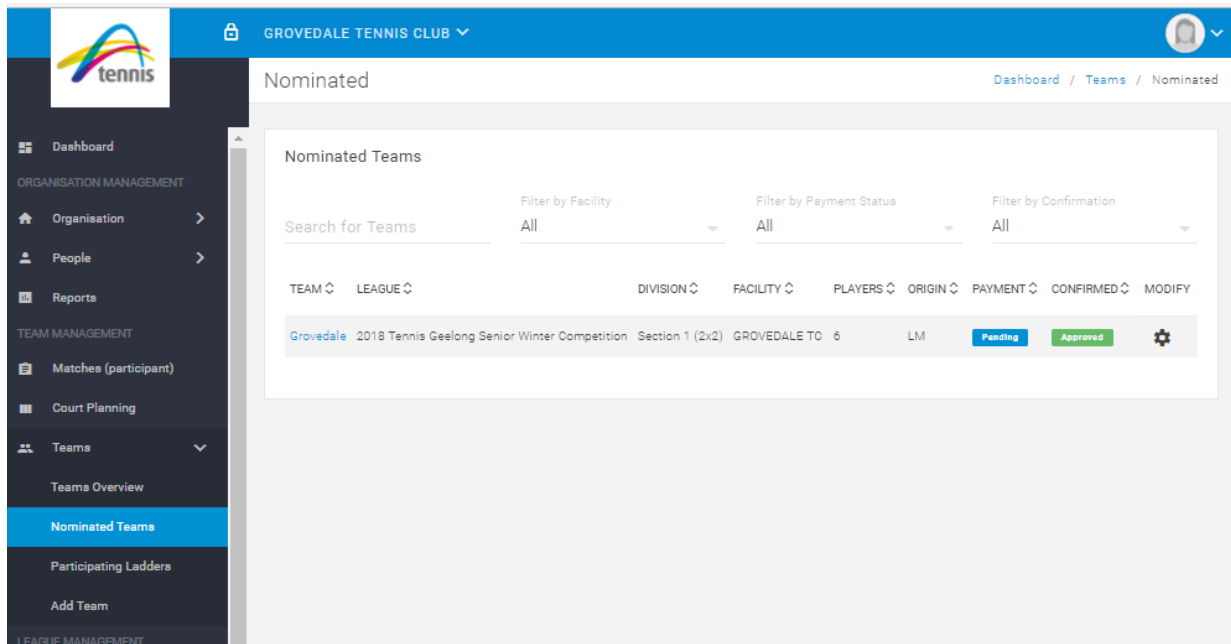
tennis

GROVEDALE TENNIS CLUB

Nominated

Dashboard / Teams / Nominated

Dashboard
ORGANISATION MANAGEMENT
Organisation
People
Reports
TEAM MANAGEMENT
Matches (participant)
Court Planning
Teams
Teams Overview
Nominated Teams
Participating Ladders
Add Team
LEAGUE MANAGEMENT

Nominated Teams

Search for Teams

Filter by Facility
All

Filter by Payment Status
All

Filter by Confirmation
All

| TEAM | LEAGUE | DIVISION | FACILITY | PLAYERS | ORIGIN | PAYMENT | CONFIRMED | MODIFY |
|---|---|---|---|---|---|---|---|---|
| Grovedale | 2018 Tennis Geelong Senior Winter Competition | Section 1 (2x2) | GROVEDALE TC | 6 | LM | Pending | Approved | |